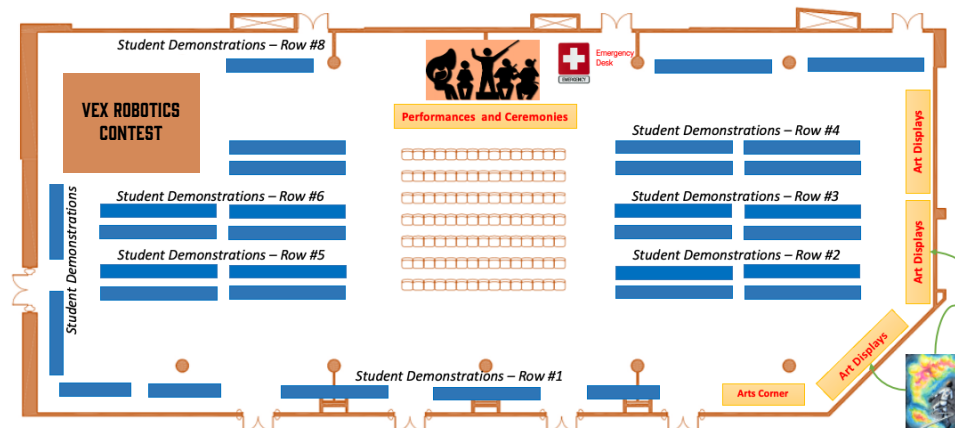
Student Demonstrations – Row #8

VEX ROBOTICS CONTEST

Emergency Desk

EMERGENCY

Performances and Ceremonies

Student Demonstrations – Row #4

Art Displays

Student Demonstrations – Row #6

Student Demonstrations – Row #3

Art Displays

Student Demonstrations

Student Demonstrations – Row #5

Student Demonstrations – Row #2

Art Displays

Student Demonstrations – Row #1

Arts Corner